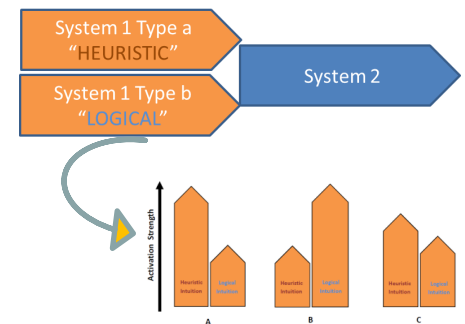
System 1 Type a
"HEURISTIC"

System 1 Type b
"LOGICAL"

System 2

Activation Strength

Heuristic Intuition
Logical Intuition
A

Heuristic Intuition
Logical Intuition
B

Heuristic Intuition
Logical Intuition
C